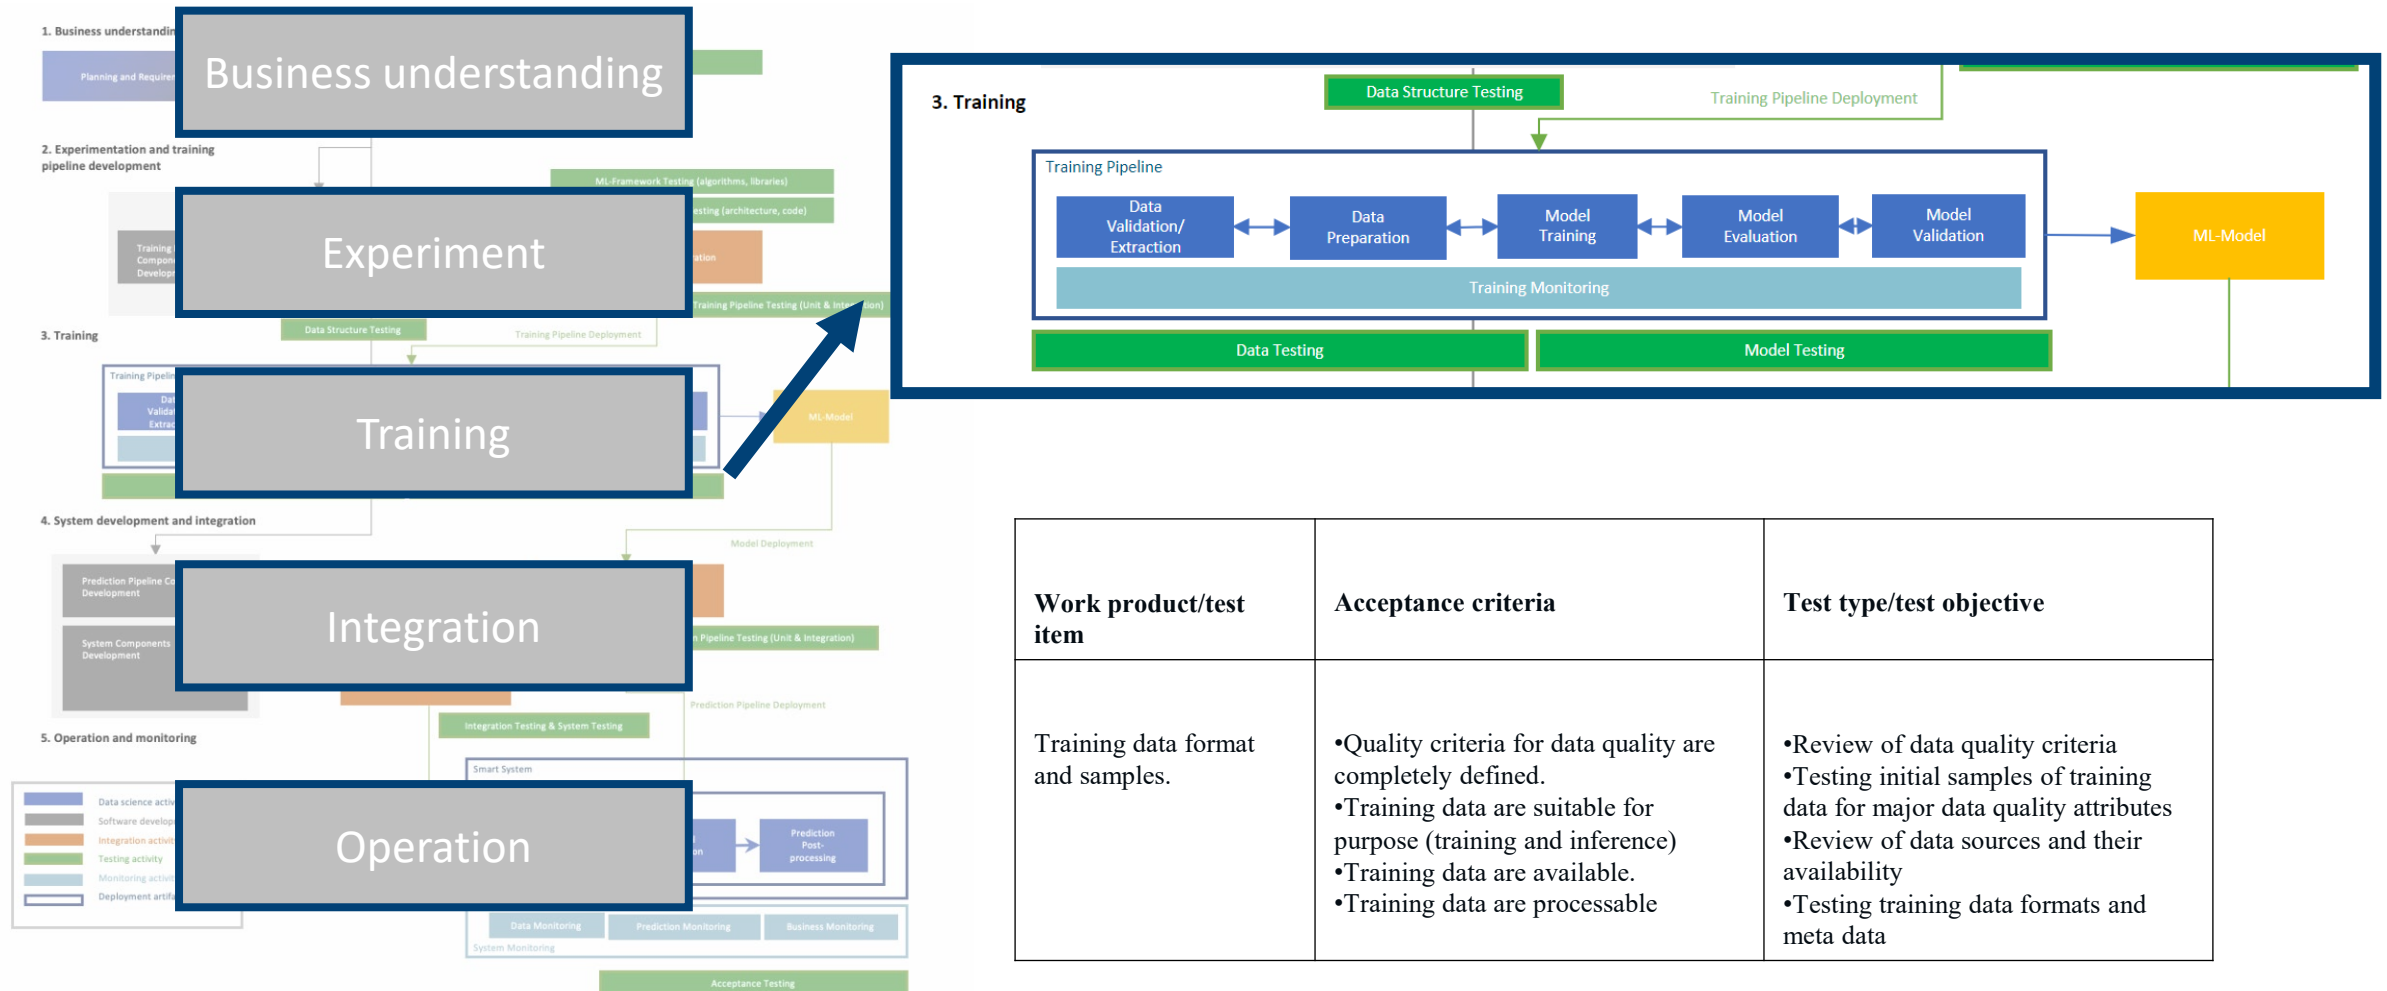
1. Business understandin
Planning and Requir
Business understanding

2. Experimentation and training pipeline development
ML-Framework Testing (algorithms, libraries)
esting (architecture, code)
Training Compon Develop
Experiment
ation
Training Pipeline Testing (Unit & Integration)

3. Training
Data Structure Testing
Training Pipeline Deployment
Training Pipelin
Dat Valida Extrac
Training
ML-Model

4. System development and integration
Model Deployment
Prediction Pipeline Co Development
System Components Development
Integration
Pipeline Testing (Unit & Integration)
Prediction Pipeline Deployment
Integration Testing & System Testing

5. Operation and monitoring
Smart System
Data science activ
Software develop
Integration activi
Testing activity
Monitoring activ
Deployment artif
Operation
on
Prediction Post-processing
Data Monitoring
Prediction Monitoring
Business Monitoring
System Monitoring
Acceptance Testing

3. Training
Data Structure Testing
Training Pipeline Deployment
Training Pipeline
Data Validation/ Extraction
Data Preparation
Model Training
Model Evaluation
Model Validation
Training Monitoring
ML-Model
Data Testing
Model Testing

| Work product/test item | Acceptance criteria | Test type/test objective |
|---|---|---|
| Training data format and samples. | •Quality criteria for data quality are completely defined. •Training data are suitable for purpose (training and inference) •Training data are available. •Training data are processable | •Review of data quality criteria •Testing initial samples of training data for major data quality attributes •Review of data sources and their availability •Testing training data formats and meta data |